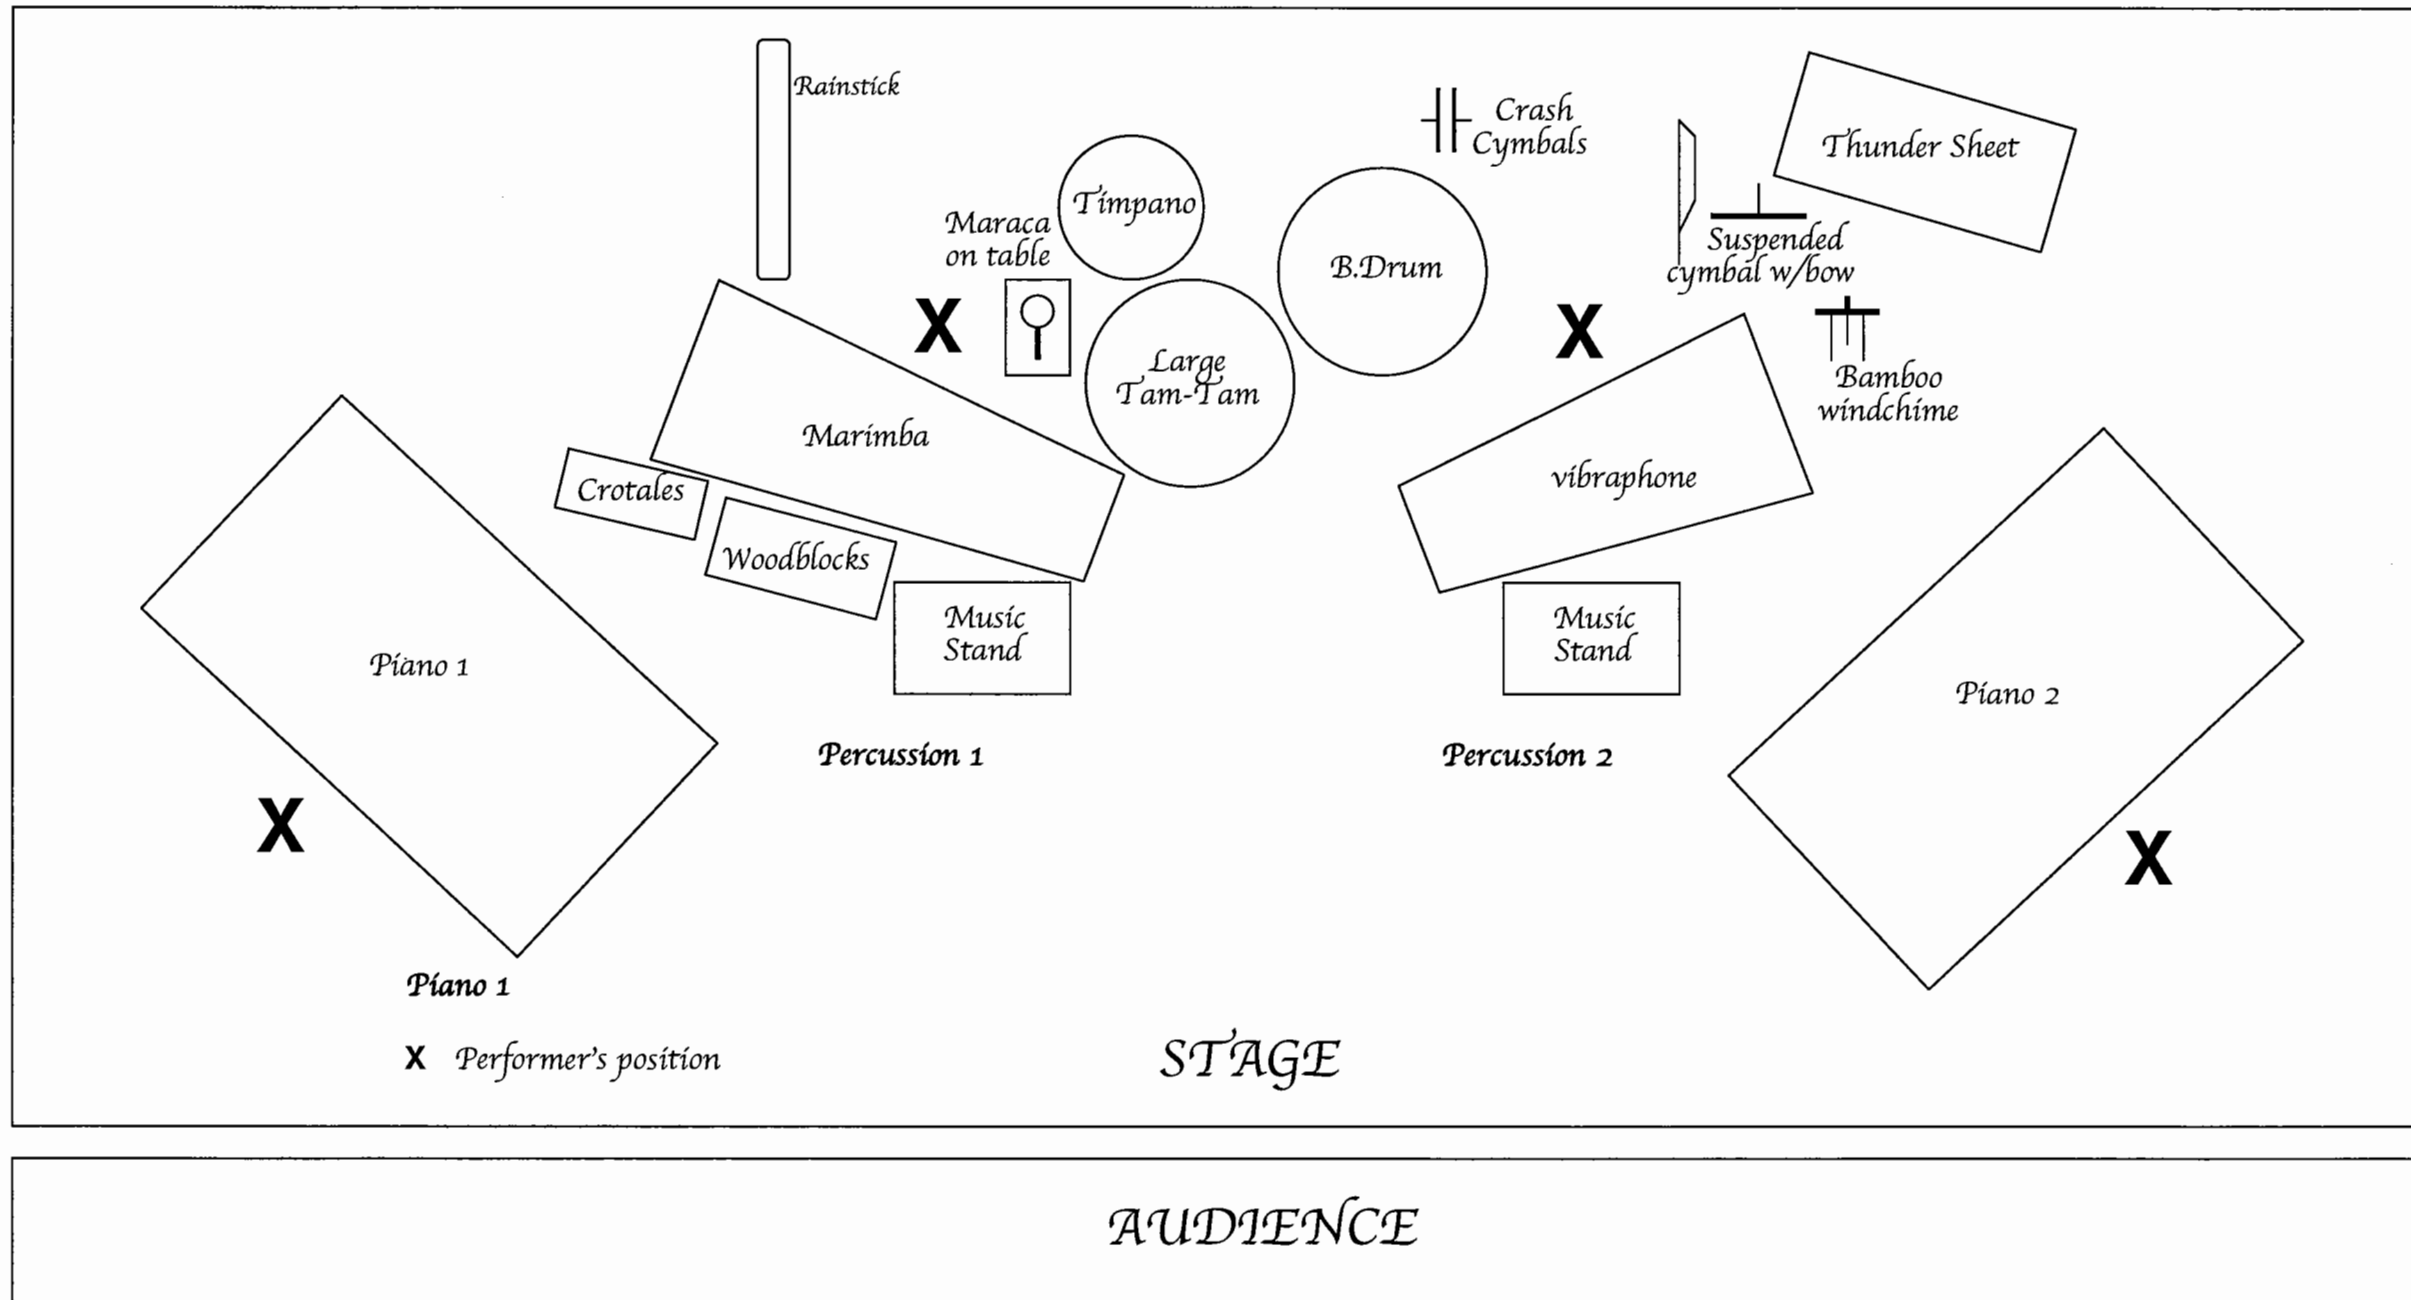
Rainstick

Crash Cymbals

Thunder Sheet

Timpano

Maraca on table

B.Drum

Suspended cymbal w/bow

X

X

Large Tam-Tam

Bamboo windchime

Marimba

vibraphone

Crotales

Woodblocks

Music Stand

Music Stand

Piano 1

Piano 2

Percussion 1

Percussion 2

X

X

Piano 1

X Performer's position

STAGE

AUDIENCE